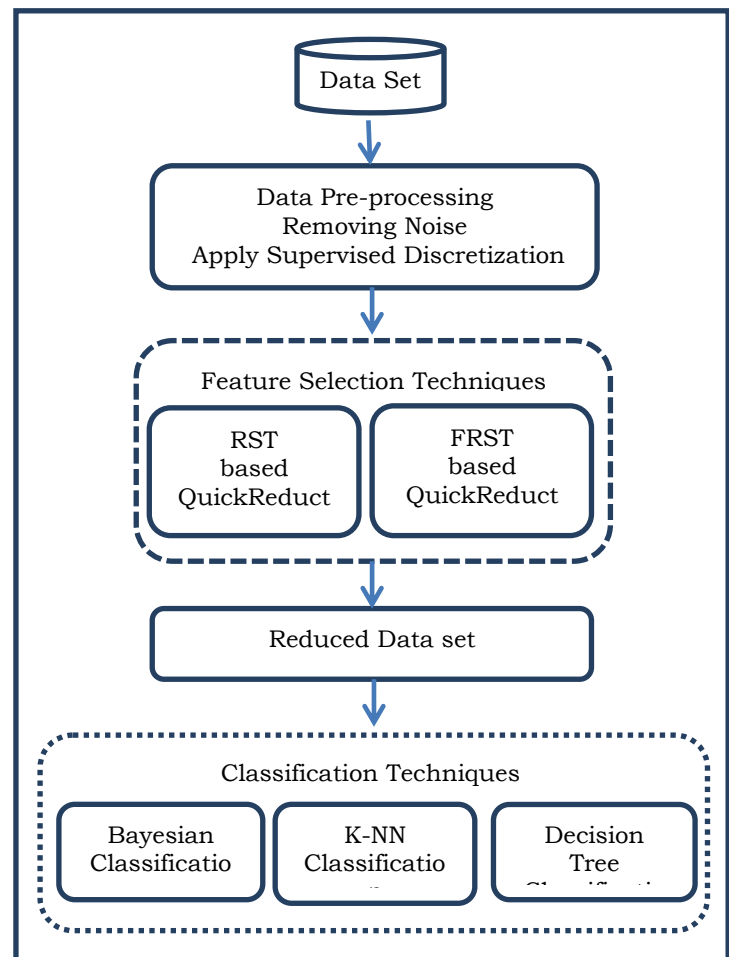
Data Set

Data Pre-processing
Removing Noise
Apply Supervised Discretization

Feature Selection Techniques

RST
based
QuickReduct

FRST
based
QuickReduct

Reduced Data set

Classification Techniques

Bayesian
Classificatio

K-NN
Classificatio
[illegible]

Decision
Tree
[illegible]